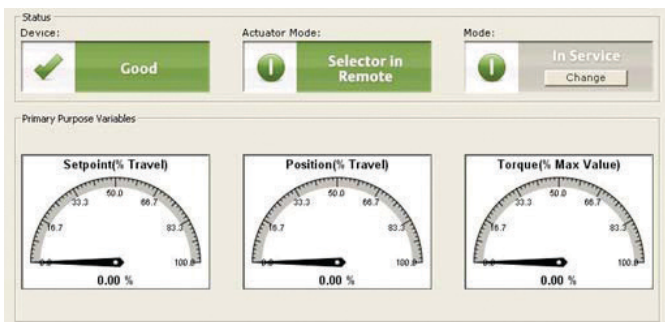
Status

Device:

Good

Actuator Mode:

Selector in Remote

Mode:

In Service

Change

Primary Purpose Variables

Setpoint(% Travel)

0.0 16.7 33.3 50.0 66.7 83.3 100.0

0.00 %

Position(% Travel)

0.0 16.7 33.3 50.0 66.7 83.3 100.0

0.00 %

Torque(% Max Value)

0.0 16.7 33.3 50.0 66.7 83.3 100.0

0.00 %